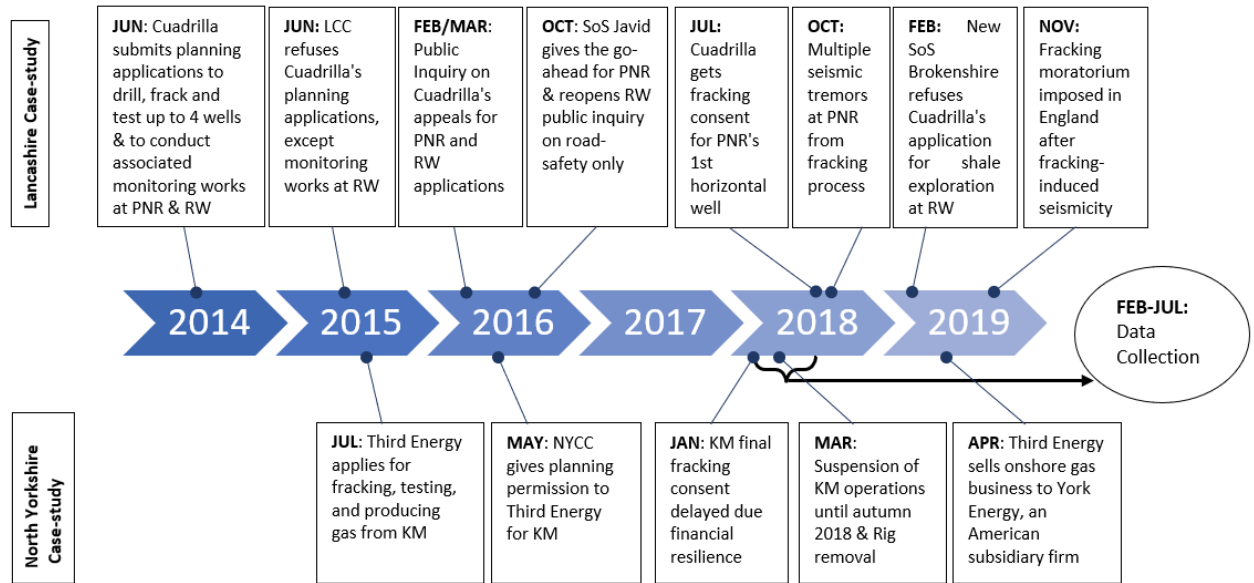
Lancashire Case-study

**JUN**: Cuadrilla submits planning applications to drill, frack and test up to 4 wells & to conduct associated monitoring works at PNR & RW

**JUN:** LCC refuses Cuadrilla's planning applications, except monitoring works at RW

**FEB/MAR**: Public Inquiry on Cuadrilla's appeals for PNR and RW applications

**OCT**: SoS Javid gives the go-ahead for PNR & reopens RW public inquiry on road-safety only

**JUL**: Cuadrilla gets fracking consent for PNR's 1st horizontal well

**OCT**: Multiple seismic tremors at PNR from fracking process

**FEB**: New SoS Brokenshire refuses Cuadrilla's application for shale exploration at RW

**NOV**: Fracking moratorium imposed in England after fracking-induced seismicity

2014 2015 2016 2017 2018 2019

**FEB-JUL**: Data Collection

North Yorkshire Case-study

**JUL**: Third Energy applies for fracking, testing, and producing gas from KM

**MAY**: NYCC gives planning permission to Third Energy for KM

**JAN**: KM final fracking consent delayed due financial resilience

**MAR**: Suspension of KM operations until autumn 2018 & Rig removal

**APR**: Third Energy sells onshore gas business to York Energy, an American subsidiary firm